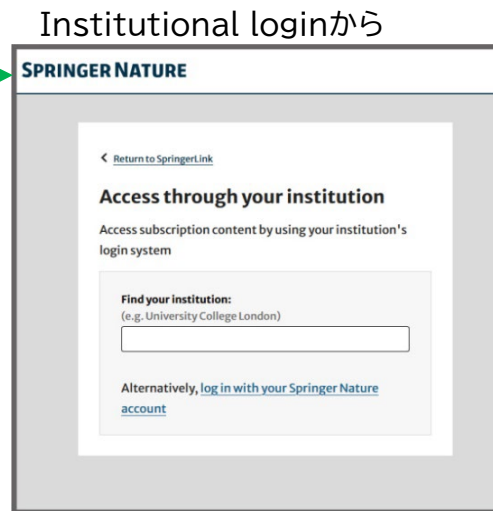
Institutional loginから

SPRINGER NATURE

< Return to SpringerLink

Access through your institution

Access subscription content by using your institution's login system

Find your institution:
(e.g. University College London)

Alternatively, log in with your Springer Nature account